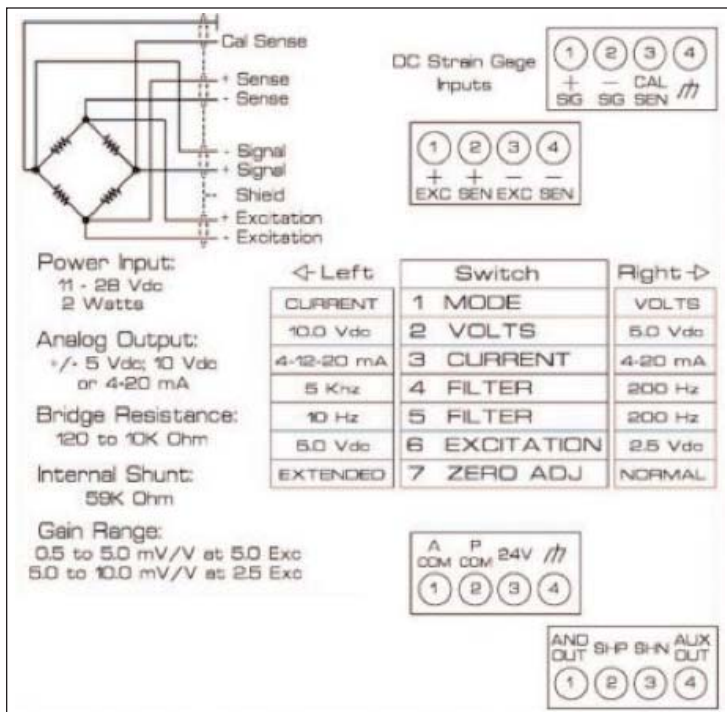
Cal Sense
+ Sense
- Sense
- Signal
+ Signal
Shield
+ Excitation
- Excitation

DC Strain Gage Inputs

| 1 | 2 | 3 | 4 |
|---|---|---|---|
| + SIG | — SIG | CAL SEN | ⏚ |

| 1 | 2 | 3 | 4 |
|---|---|---|---|
| + EXC | + SEN | — EXC | — SEN |

Power Input:
11 - 28 Vdc
2 Watts

Analog Output:
+/- 5 Vdc; 10 Vdc
or 4-20 mA

Bridge Resistance:
120 to 10K Ohm

Internal Shunt:
59K Ohm

Gain Range:
0.5 to 5.0 mV/V at 5.0 Exc
5.0 to 10.0 mV/V at 2.5 Exc

| ◁ Left | Switch | Right ▷ |
|---|---|---|
| CURRENT | 1 MODE | VOLTS |
| 10.0 Vdc | 2 VOLTS | 5.0 Vdc |
| 4-12-20 mA | 3 CURRENT | 4-20 mA |
| 5 Khz | 4 FILTER | 200 Hz |
| 10 Hz | 5 FILTER | 200 Hz |
| 5.0 Vdc | 6 EXCITATION | 2.5 Vdc |
| EXTENDED | 7 ZERO ADJ | NORMAL |

| A COM | P COM | 24V | ⏚ |
|---|---|---|---|
| 1 | 2 | 3 | 4 |

| ANO OUT | SHP | SHN | AUX OUT |
|---|---|---|---|
| 1 | 2 | 3 | 4 |